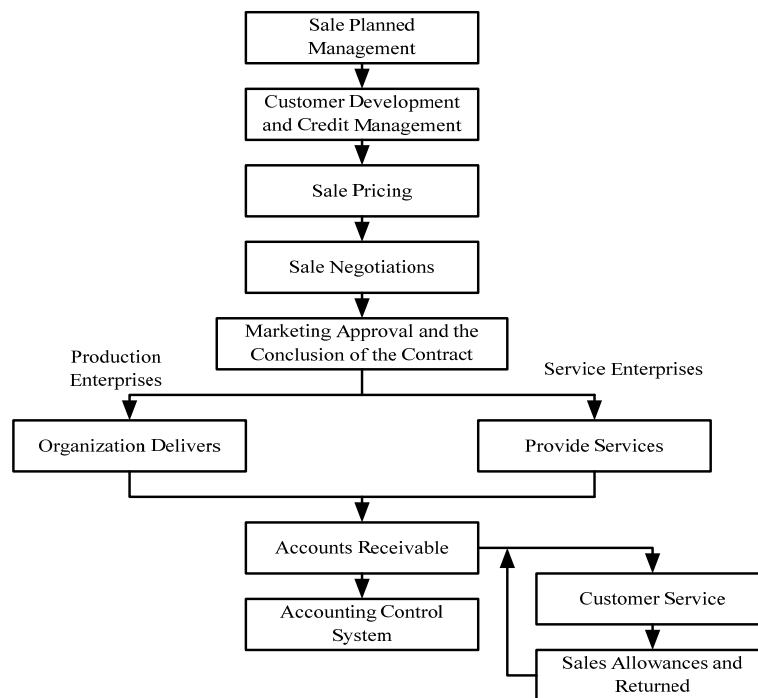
Sale Planned Management

Customer Development and Credit Management

Sale Pricing

Sale Negotiations

Marketing Approval and the Conclusion of the Contract

Production Enterprises

Service Enterprises

Organization Delivers

Provide Services

Accounts Receivable

Accounting Control System

Customer Service

Sales Allowances and Returned